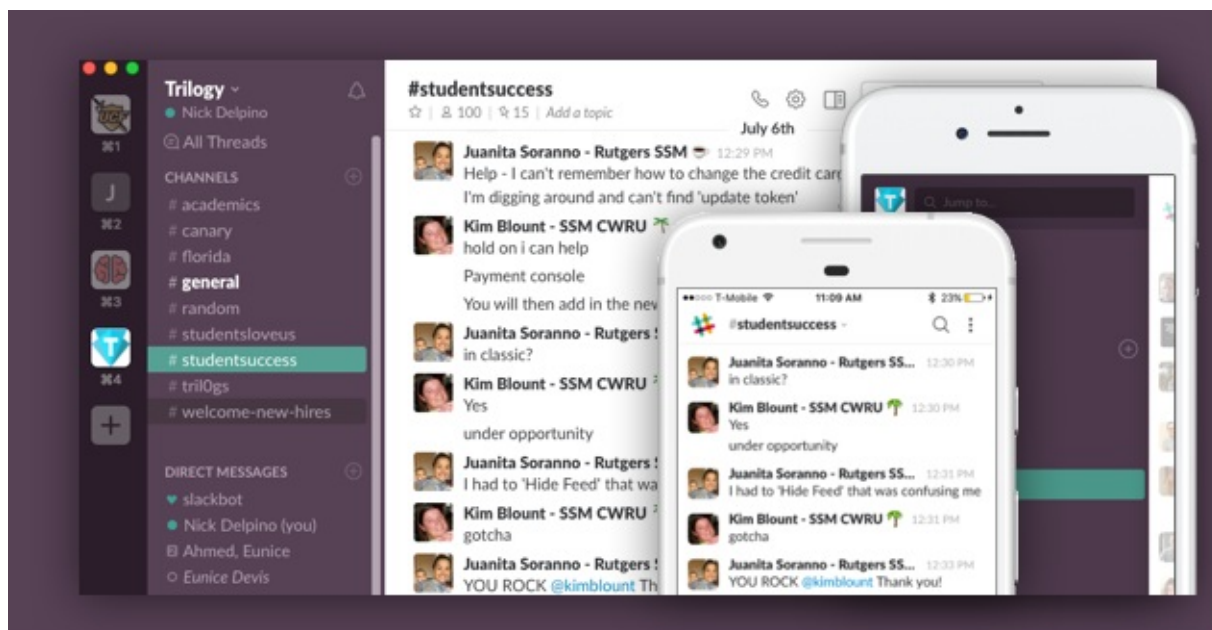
⌘1
J
⌘2
⌘3
T
⌘4
+

Trilogy
Nick Delpino
All Threads
CHANNELS
# academics
# canary
# florida
# general
# random
# studentsloveus
# studentsuccess
# tril0gs
# welcome-new-hires
DIRECT MESSAGES
slackbot
Nick Delpino (you)
Ahmed, Eunice
Eunice Devis

#studentsuccess
☆ | 100 | 15 | Add a topic
July 6th

Juanita Soranno - Rutgers SSM 12:29 PM
Help - I can't remember how to change the credit car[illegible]
I'm digging around and can't find 'update token'

Kim Blount - SSM CWRU
hold on i can help
Payment console
You will then add in the nev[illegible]

Juanita Soranno - Rutgers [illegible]
in classic?

Kim Blount - SSM CWRU
Yes
under opportunity

Juanita Soranno - Rutgers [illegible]
I had to 'Hide Feed' that wa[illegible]

Kim Blount - SSM CWRU
gotcha

Juanita Soranno - Rutgers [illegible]
YOU ROCK @kimblount Th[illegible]

Jump to...

T-Mobile 11:09 AM 23%
#studentsuccess

Juanita Soranno - Rutgers SS... 12:30 PM
in classic?

Kim Blount - SSM CWRU 12:30 PM
Yes
under opportunity

Juanita Soranno - Rutgers SS... 12:31 PM
I had to 'Hide Feed' that was confusing me

Kim Blount - SSM CWRU 12:31 PM
gotcha

Juanita Soranno - Rutgers SS... 12:33 PM
YOU ROCK @kimblount Thank you!